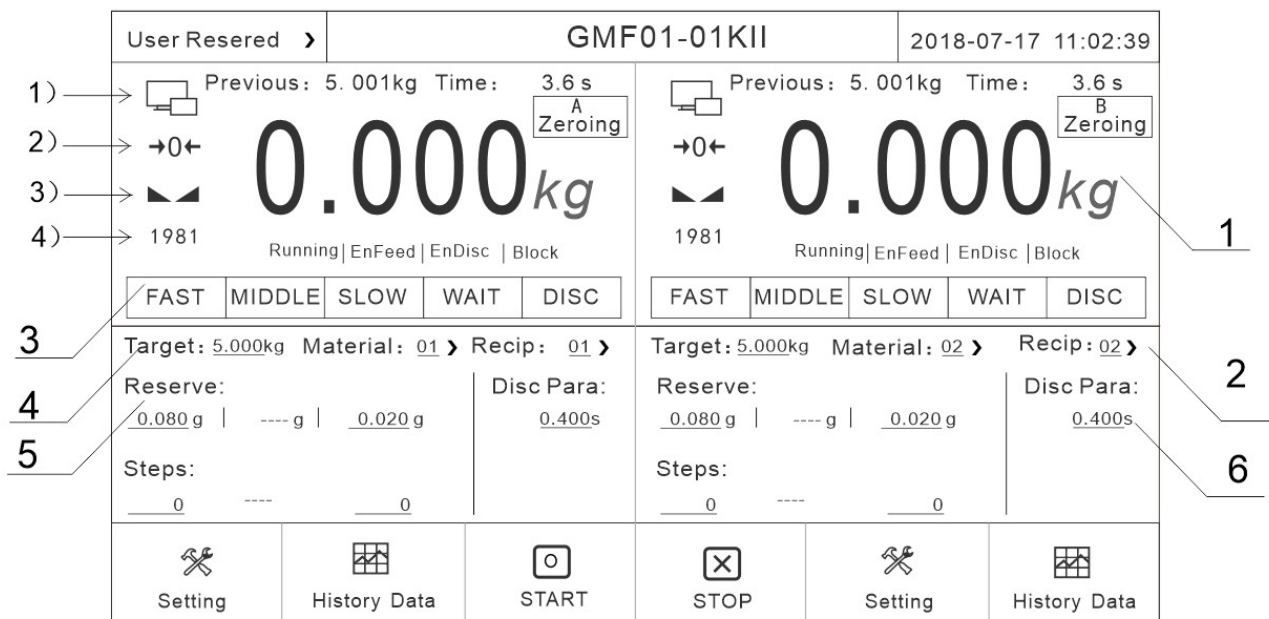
User Resered ›

GMF01-01KII

2018-07-17 11:02:39

1)
Previous: 5. 001kg Time: 3.6 s
A
Zeroing
2) →0←
0.000kg
3)
4) 1981
Running | EnFeed | EnDisc | Block

| FAST | MIDDLE | SLOW | WAIT | DISC |
|---|---|---|---|---|

Previous: 5. 001kg Time: 3.6 s
B
Zeroing
→0←
0.000kg
1981
Running | EnFeed | EnDisc | Block

1

| FAST | MIDDLE | SLOW | WAIT | DISC |
|---|---|---|---|---|

3

Target: 5.000kg Material: 01 › Recip: 01 ›
Reserve:
0.080 g | ---- g | 0.020 g
Steps:
0 ---- 0
Disc Para:
0.400s

4

5

Target: 5.000kg Material: 02 › Recip: 02 ›
Reserve:
0.080 g | ---- g | 0.020 g
Steps:
0 ---- 0
Disc Para:
0.400s

2

6

Setting

History Data

START

STOP

Setting

History Data